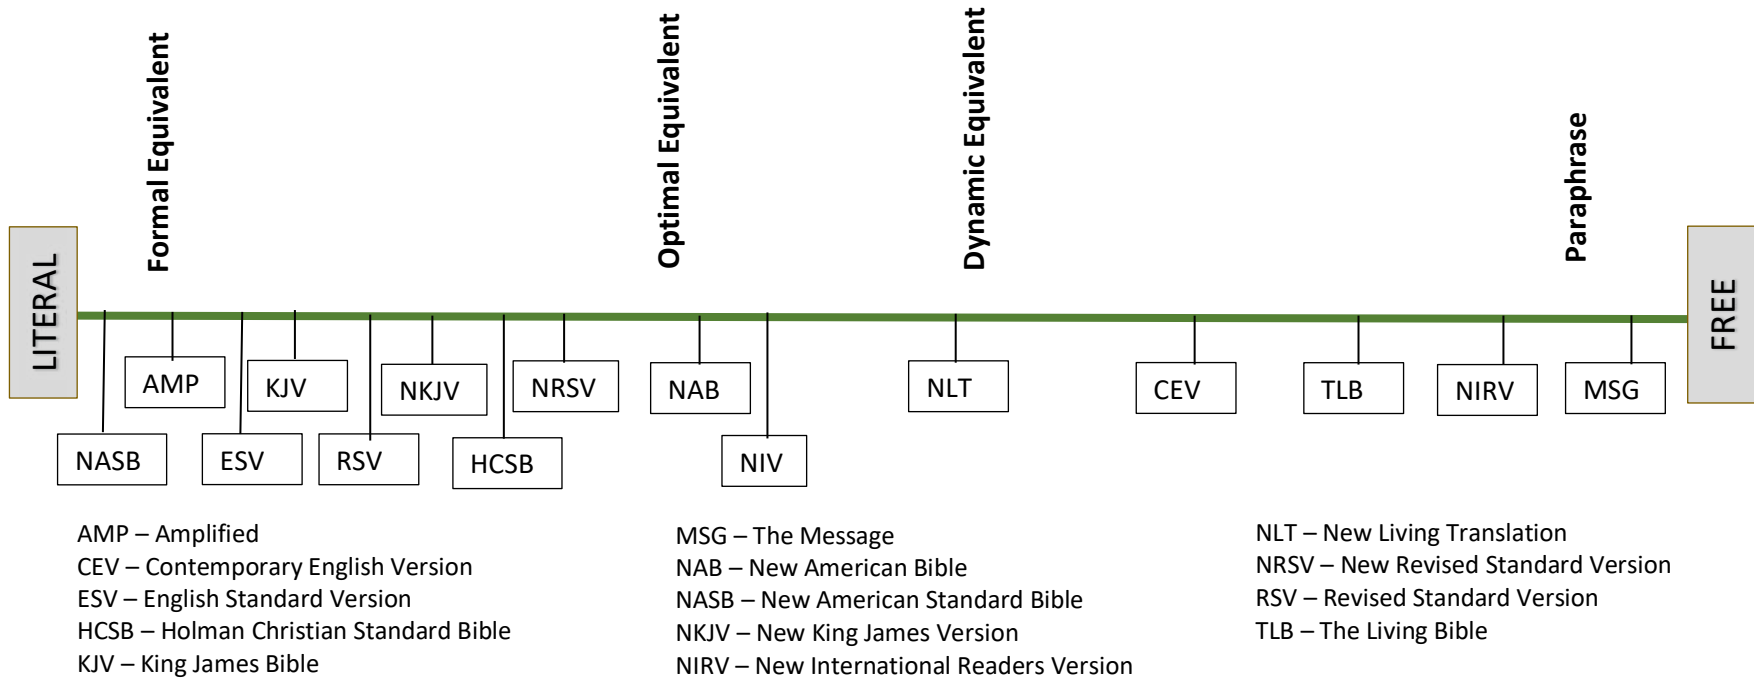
LITERAL

Formal Equivalent

Optimal Equivalent

Dynamic Equivalent

Paraphrase

FREE

AMP
KJV
NKJV
NRSV
NAB
NLT
CEV
TLB
NIRV
MSG

NASB
ESV
RSV
HCSB
NIV

AMP – Amplified
CEV – Contemporary English Version
ESV – English Standard Version
HCSB – Holman Christian Standard Bible
KJV – King James Bible

MSG – The Message
NAB – New American Bible
NASB – New American Standard Bible
NKJV – New King James Version
NIRV – New International Readers Version

NLT – New Living Translation
NRSV – New Revised Standard Version
RSV – Revised Standard Version
TLB – The Living Bible